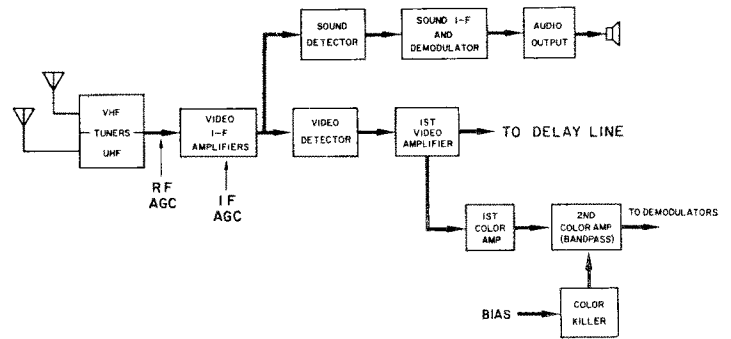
SOUND DETECTOR

SOUND I-F AND DEMODULATOR

AUDIO OUTPUT

VHF TUNERS UHF

VIDEO I-F AMPLIFIERS

VIDEO DETECTOR

1ST VIDEO AMPLIFIER

TO DELAY LINE

RF AGC

IF AGC

1ST COLOR AMP

2ND COLOR AMP (BANDPASS)

TO DEMODULATORS

BIAS

COLOR KILLER